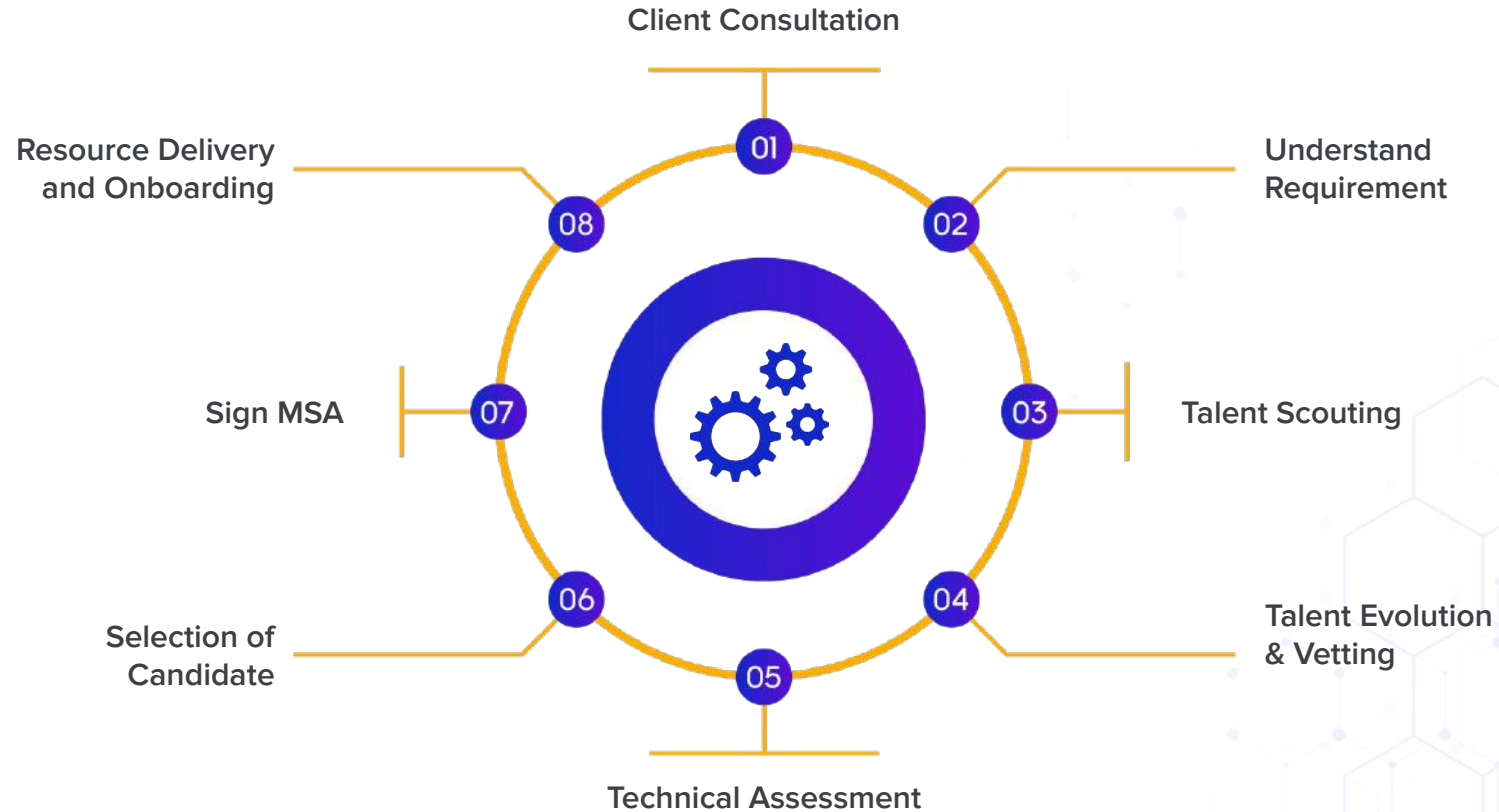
Client Consultation

01

Understand Requirement

02

Talent Scouting

03

Talent Evolution & Vetting

04

Technical Assessment

05

Selection of Candidate

06

Sign MSA

07

Resource Delivery and Onboarding

08